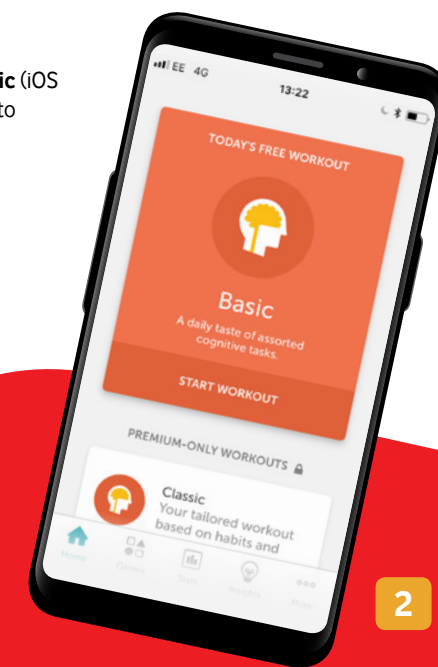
ic (iOS
to

EE 4G
13:22

TODAY'S FREE WORKOUT

Basic
A daily taste of assorted cognitive tasks.

START WORKOUT

PREMIUM-ONLY WORKOUTS

Classic
Your tailored workout based on habits and

Home Games Stats Insights More

2